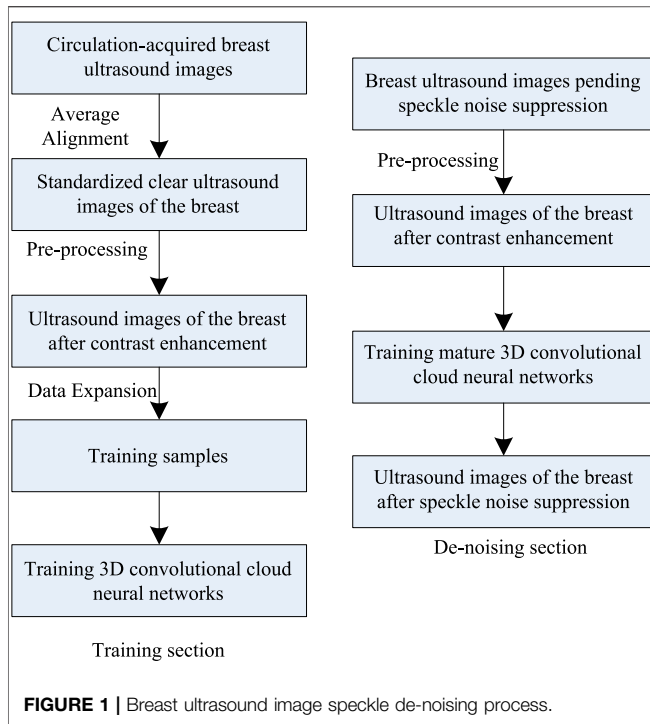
Circulation-acquired breast ultrasound images

Average Alignment

Standardized clear ultrasound images of the breast

Pre-processing

Ultrasound images of the breast after contrast enhancement

Data Expansion

Training samples

Training 3D convolutional cloud neural networks

Training section

Breast ultrasound images pending speckle noise suppression

Pre-processing

Ultrasound images of the breast after contrast enhancement

Training mature 3D convolutional cloud neural networks

Ultrasound images of the breast after speckle noise suppression

De-noising section

FIGURE 1 | Breast ultrasound image speckle de-noising process.